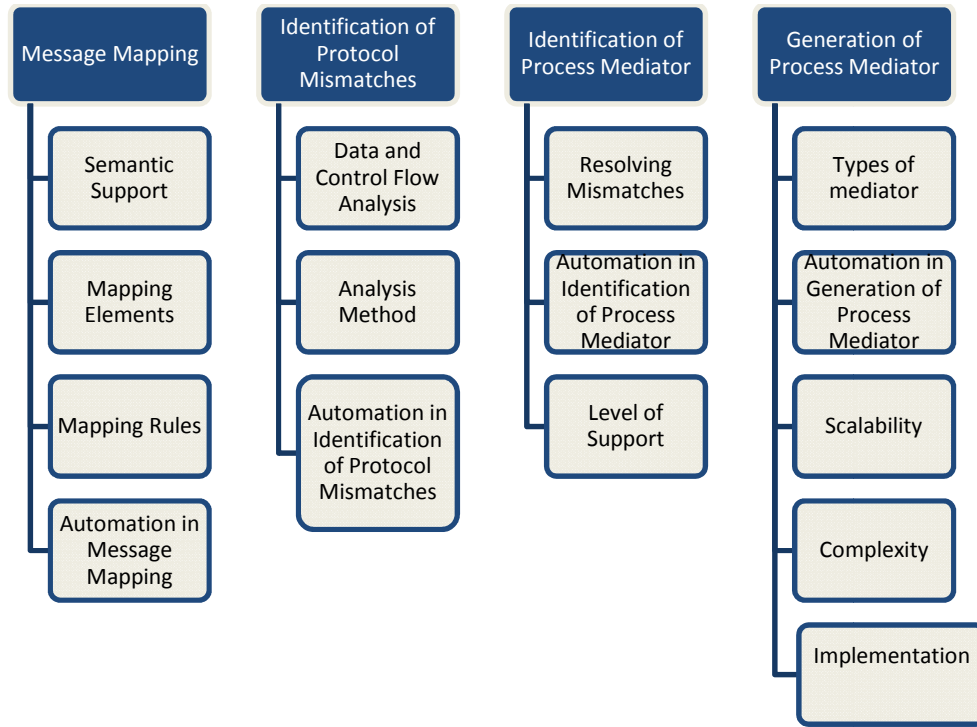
Message Mapping

Semantic Support

Mapping Elements

Mapping Rules

Automation in Message Mapping

Identification of Protocol Mismatches

Data and Control Flow Analysis

Analysis Method

Automation in Identification of Protocol Mismatches

Identification of Process Mediator

Resolving Mismatches

Automation in Identification of Process Mediator

Level of Support

Generation of Process Mediator

Types of mediator

Automation in Generation of Process Mediator

Scalability

Complexity

Implementation